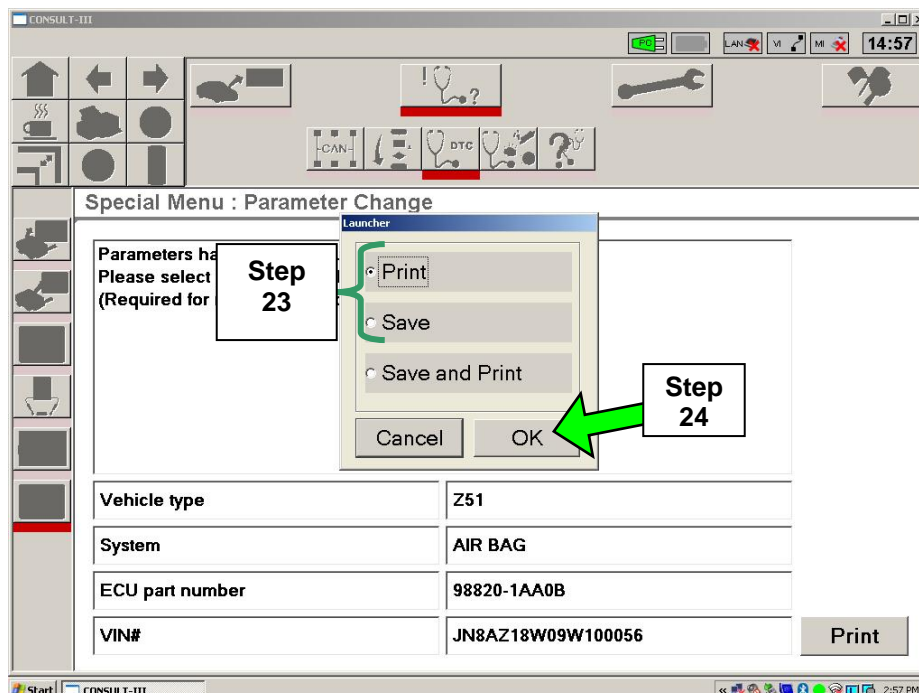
CONSULT-III

LAN VI MI 14:57

CAN DTC

Special Menu : Parameter Change

Parameters ha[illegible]
Please select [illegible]
(Required for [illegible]

Launcher

Print

Save

Save and Print

Cancel

OK

Step 23

Step 24

| Vehicle type | Z51 |
|---|---|
| System | AIR BAG |
| ECU part number | 98820-1AA0B |
| VIN# | JN8AZ18W09W100056 |

Print

Start CONSULT-III

2:57 PM